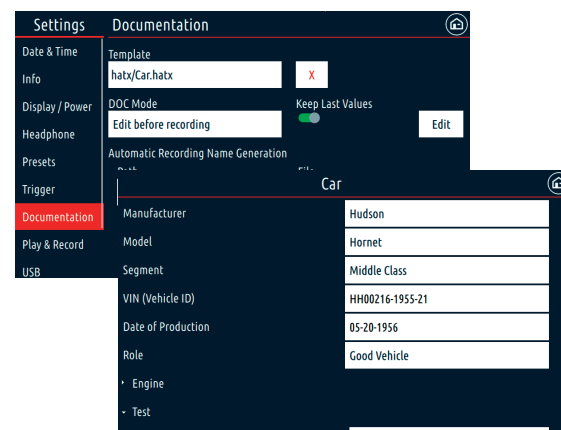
Settings
Documentation

Date & Time
Info
Display / Power
Headphone
Presets
Trigger
Documentation
Play & Record
USB

Template
hatx/Car.hatx
X
DOC Mode
Edit before recording
Keep Last Values
Edit
Automatic Recording Name Generation
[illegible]

Car

| | |
|---|---|
| Manufacturer | Hudson |
| Model | Hornet |
| Segment | Middle Class |
| VIN (Vehicle ID) | HH00216-1955-21 |
| Date of Production | 05-20-1956 |
| Role | Good Vehicle |

Engine
Test